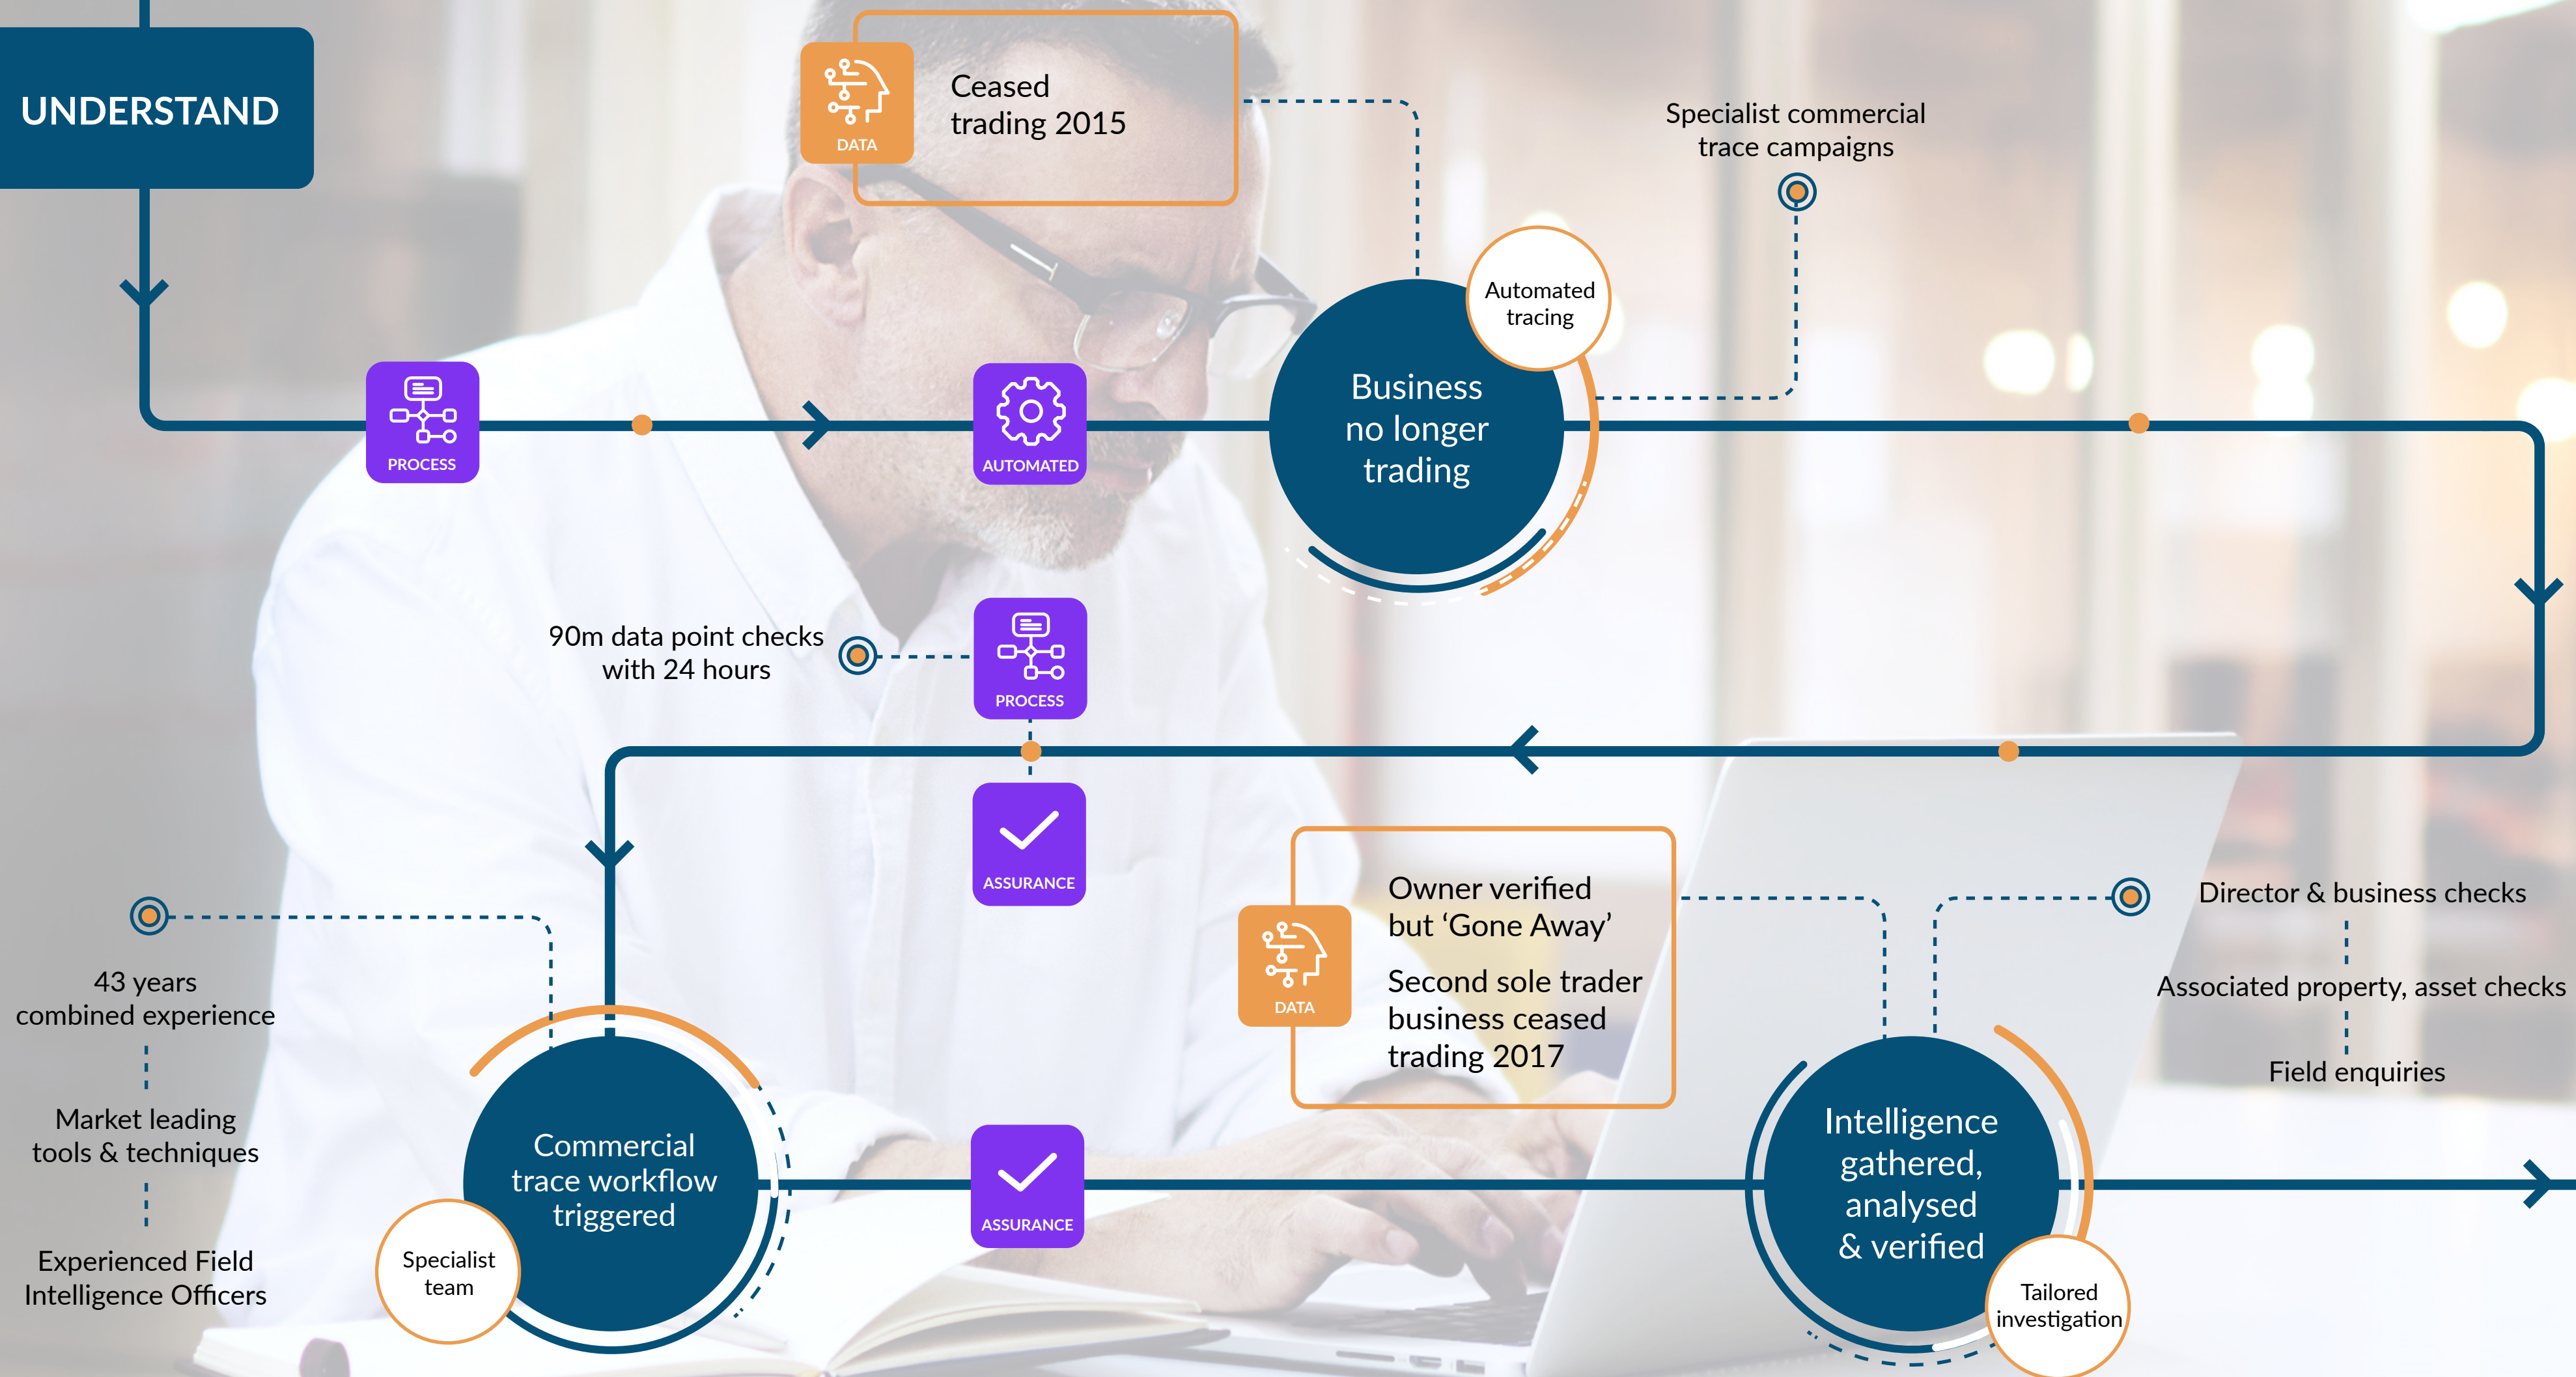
UNDERSTAND

DATA

Ceased trading 2015

Specialist commercial trace campaigns

Automated tracing

PROCESS

AUTOMATED

Business no longer trading

90m data point checks with 24 hours

PROCESS

ASSURANCE

Owner verified but ‘Gone Away’

DATA

Second sole trader business ceased trading 2017

Director & business checks

Associated property, asset checks

Field enquiries

43 years combined experience

Market leading tools & techniques

Experienced Field Intelligence Officers

Commercial trace workflow triggered

Specialist team

ASSURANCE

Intelligence gathered, analysed & verified

Tailored investigation